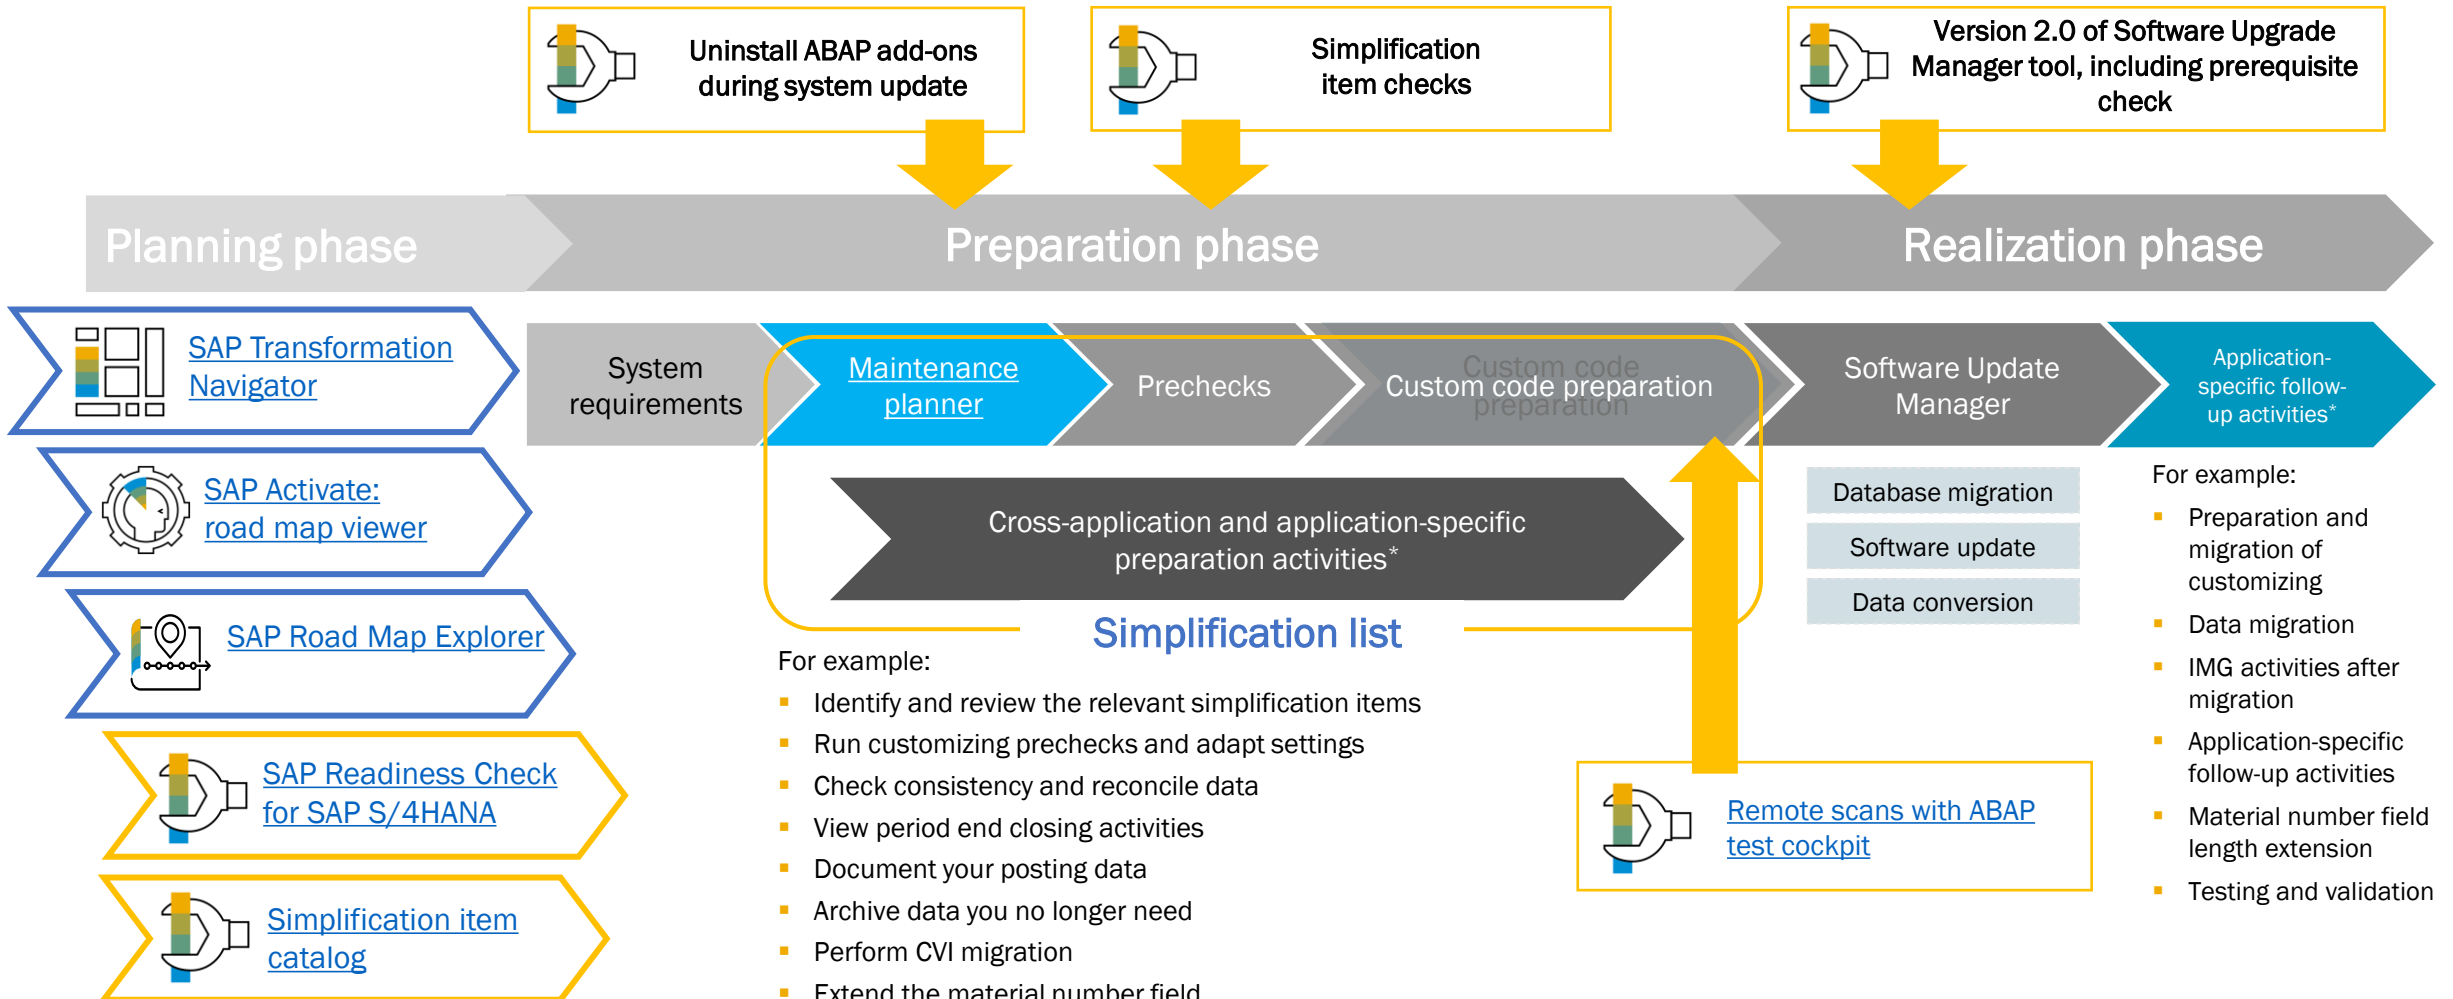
Uninstall ABAP add-ons during system update

Simplification item checks

Version 2.0 of Software Upgrade Manager tool, including prerequisite check

Planning phase

Preparation phase

Realization phase

SAP Transformation Navigator

System requirements

Maintenance planner

Prechecks

Custom code preparation

Software Update Manager

Application-specific follow-up activities*

SAP Activate: road map viewer

Cross-application and application-specific preparation activities*

Database migration

Software update

Data conversion

SAP Road Map Explorer

Simplification list

For example:

- Identify and review the relevant simplification items
- Run customizing prechecks and adapt settings
- Check consistency and reconcile data
- View period end closing activities
- Document your posting data
- Archive data you no longer need
- Perform CVI migration
- Extend the material number field

For example:

- Preparation and migration of customizing
- Data migration
- IMG activities after migration
- Application-specific follow-up activities
- Material number field length extension
- Testing and validation

SAP Readiness Check for SAP S/4HANA

Remote scans with ABAP test cockpit

Simplification item catalog